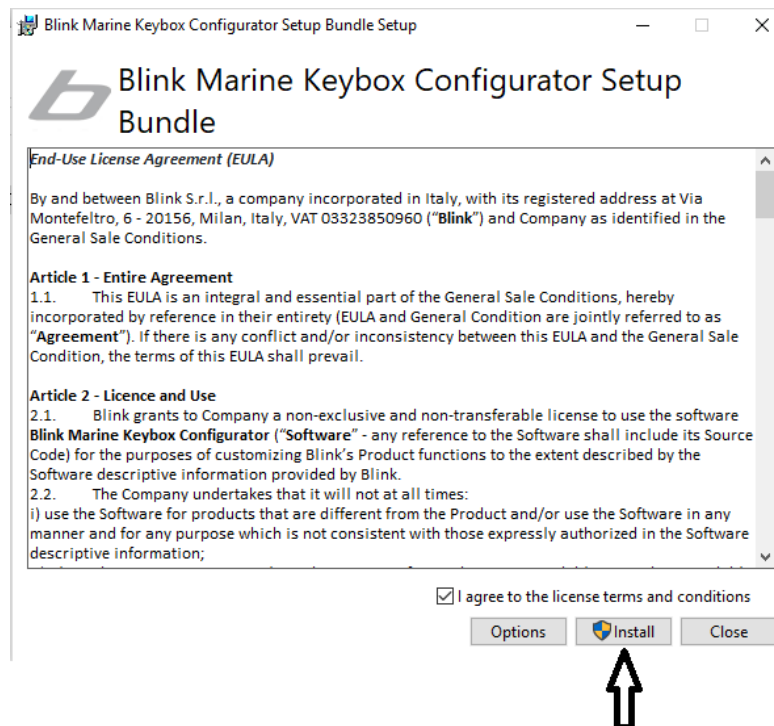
Blink Marine Keybox Configurator Setup Bundle Setup

Blink Marine Keybox Configurator Setup Bundle

End-Use License Agreement (EULA)

By and between Blink S.r.l., a company incorporated in Italy, with its registered address at Via Montefeltro, 6 - 20156, Milan, Italy, VAT 03323850960 ("Blink") and Company as identified in the General Sale Conditions.

Article 1 - Entire Agreement
1.1. This EULA is an integral and essential part of the General Sale Conditions, hereby incorporated by reference in their entirety (EULA and General Condition are jointly referred to as "Agreement"). If there is any conflict and/or inconsistency between this EULA and the General Sale Condition, the terms of this EULA shall prevail.

Article 2 - Licence and Use
2.1. Blink grants to Company a non-exclusive and non-transferable license to use the software Blink Marine Keybox Configurator ("Software" - any reference to the Software shall include its Source Code) for the purposes of customizing Blink's Product functions to the extent described by the Software descriptive information provided by Blink.
2.2. The Company undertakes that it will not at all times:
i) use the Software for products that are different from the Product and/or use the Software in any manner and for any purpose which is not consistent with those expressly authorized in the Software descriptive information;

I agree to the license terms and conditions

Options Install Close